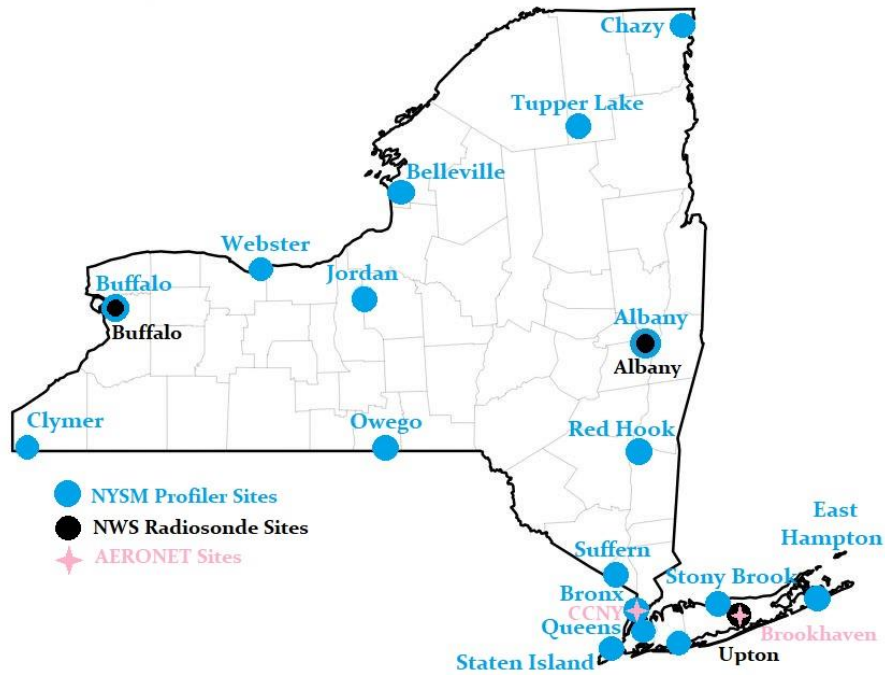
Chazy

Tupper Lake

Belleville

Webster

Buffalo

Buffalo

Jordan

Albany

Albany

Clymer

Owego

Red Hook

NYSM Profiler Sites

NWS Radiosonde Sites

AERONET Sites

East Hampton

Suffern

Bronx

CCNY

Stony Brook

Queens

Brookhaven

Upton

Staten Island